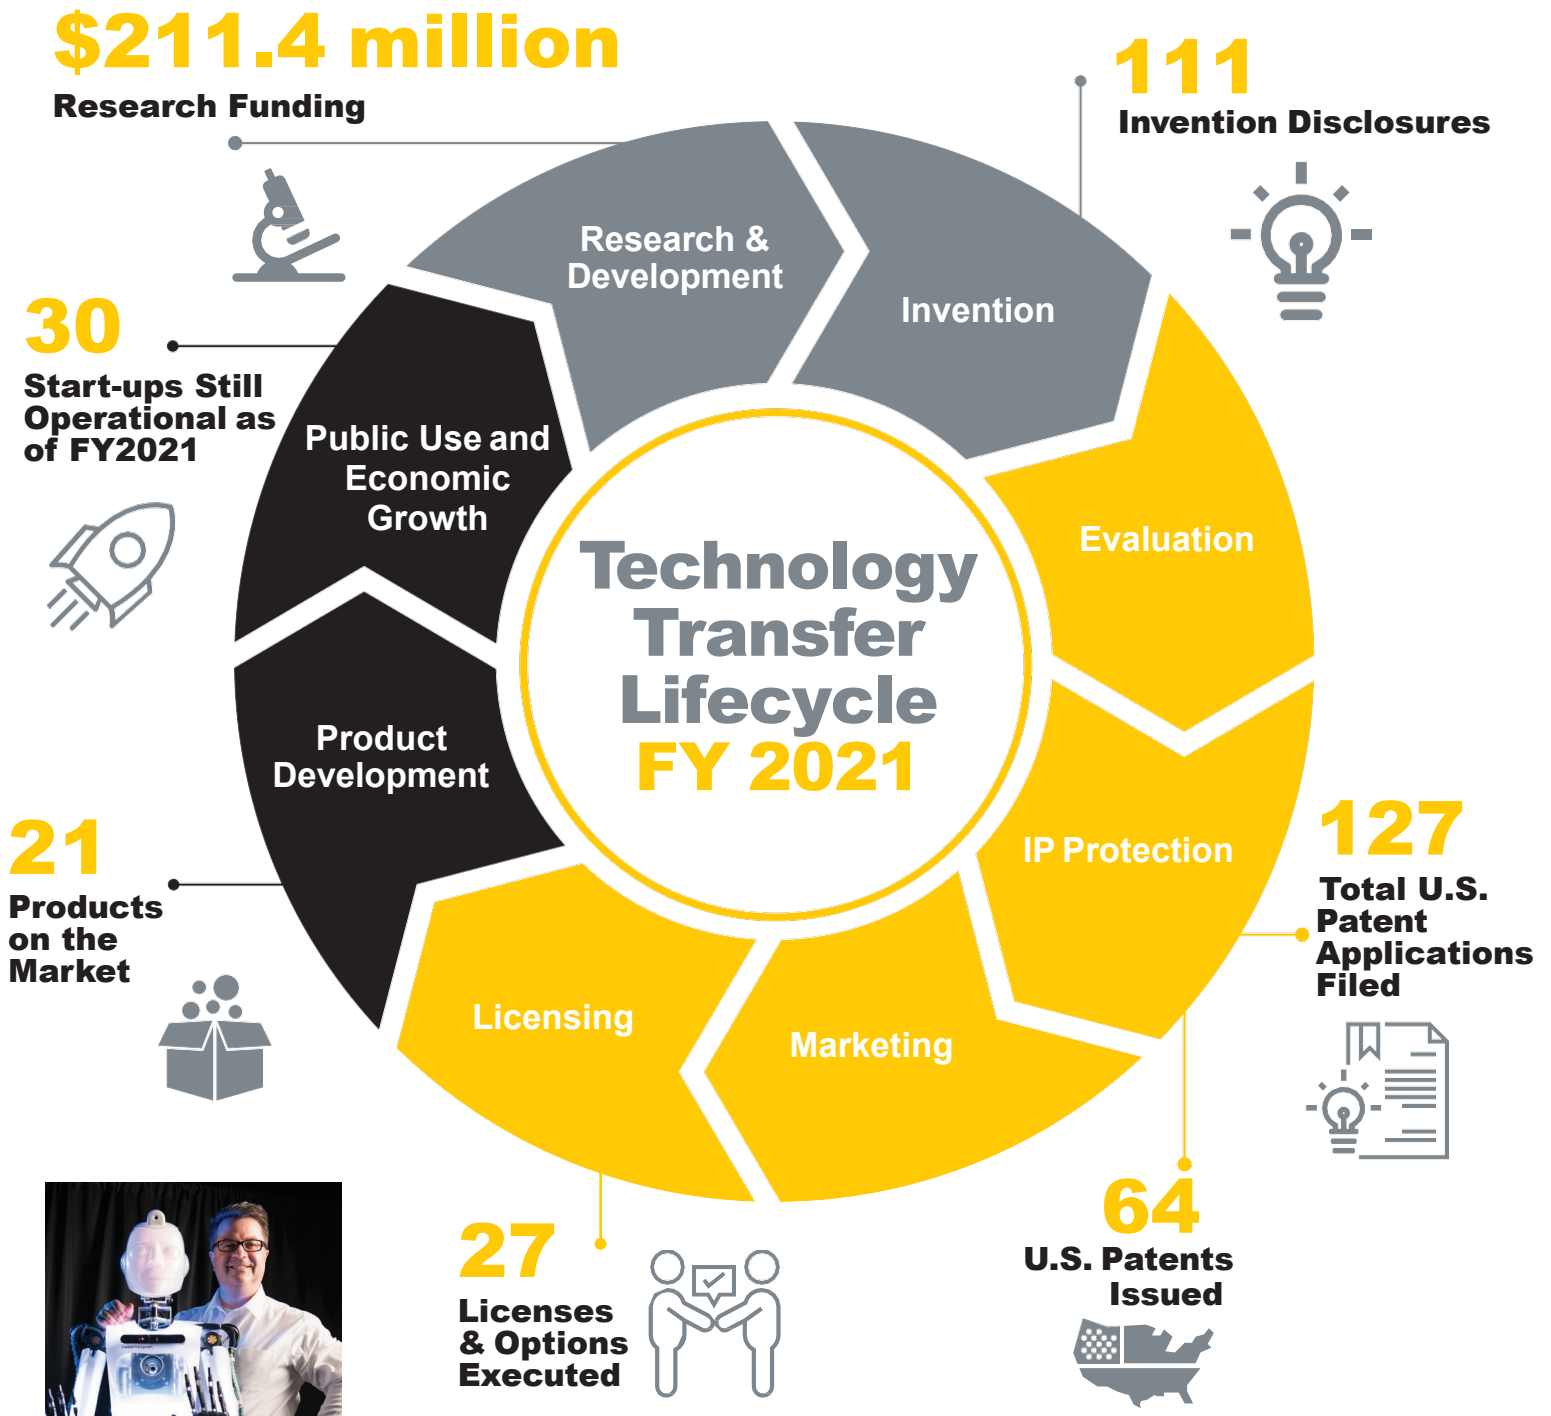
$211.4 million
Research Funding

111
Invention Disclosures

30
Start-ups Still Operational as of FY2021

Research & Development

Invention

Public Use and Economic Growth

Technology Transfer Lifecycle FY 2021

Evaluation

Product Development

IP Protection

21
Products on the Market

127
Total U.S. Patent Applications Filed

Licensing

Marketing

27
Licenses & Options Executed

64
U.S. Patents Issued